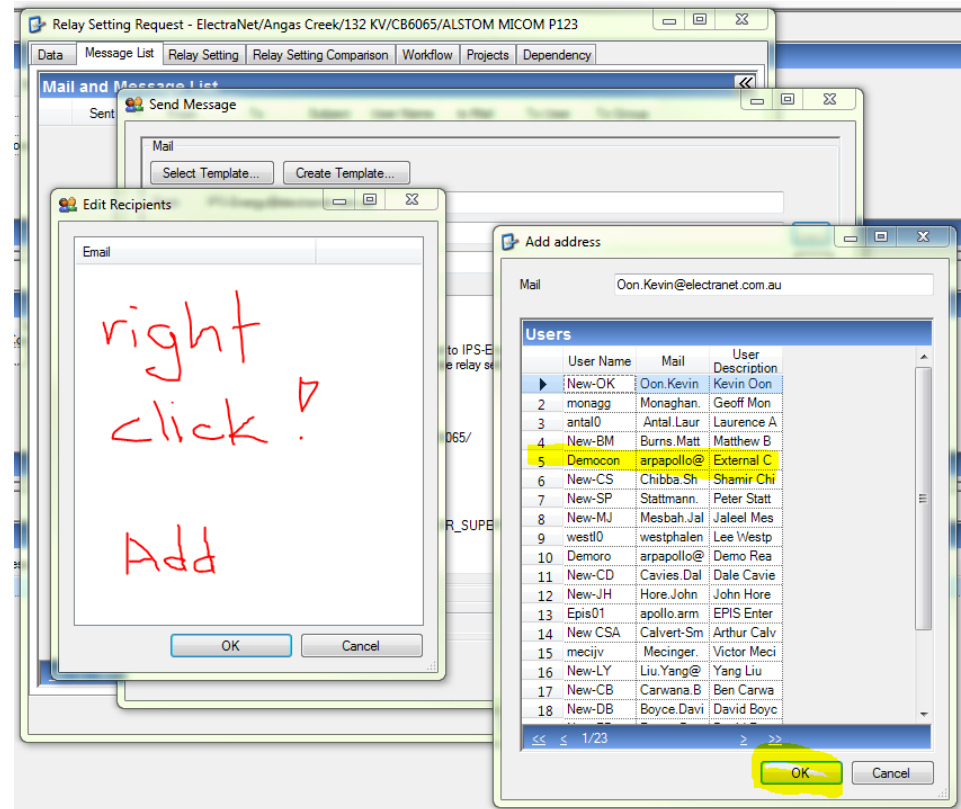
Relay Setting Request - ElectraNet/Angas Creek/132 KV/CB6065/ALSTOM MICOM P123

Data | Message List | Relay Setting | Relay Setting Comparison | Workflow | Projects | Dependency

Mail and Message List

Sent

Send Message

Mail

Select Template... | Create Template...

Edit Recipients

Email

right click!

Add

OK | Cancel

to IPS-E
e relay se
065/
R_SUPE

Add address

Mail: Oon.Kevin@electranet.com.au

Users

| | User Name | Mail | User Description |
|---|---|---|---|
| ▶ | New-OK | Oon.Kevin | Kevin Oon |
| 2 | monagg | Monaghan. | Geoff Mon |
| 3 | antal0 | Antal.Laur | Laurence A |
| 4 | New-BM | Burns.Matt | Matthew B |
| 5 | Democon | arpapollo@ | External C |
| 6 | New-CS | Chibba.Sh | Shamir Chi |
| 7 | New-SP | Stattmann. | Peter Statt |
| 8 | New-MJ | Mesbah.Jal | Jaleel Mes |
| 9 | westl0 | westphalen | Lee Westp |
| 10 | Demoro | arpapollo@ | Demo Rea |
| 11 | New-CD | Cavies.Dal | Dale Cavie |
| 12 | New-JH | Hore.John | John Hore |
| 13 | Epis01 | apollo.arm | EPIS Enter |
| 14 | New CSA | Calvert-Sm | Arthur Calv |
| 15 | mecijv | Mecinger. | Victor Meci |
| 16 | New-LY | Liu.Yang@ | Yang Liu |
| 17 | New-CB | Carwana.B | Ben Carwa |
| 18 | New-DB | Boyce.Davi | David Boyc |

<< < 1/23 > >>

OK | Cancel